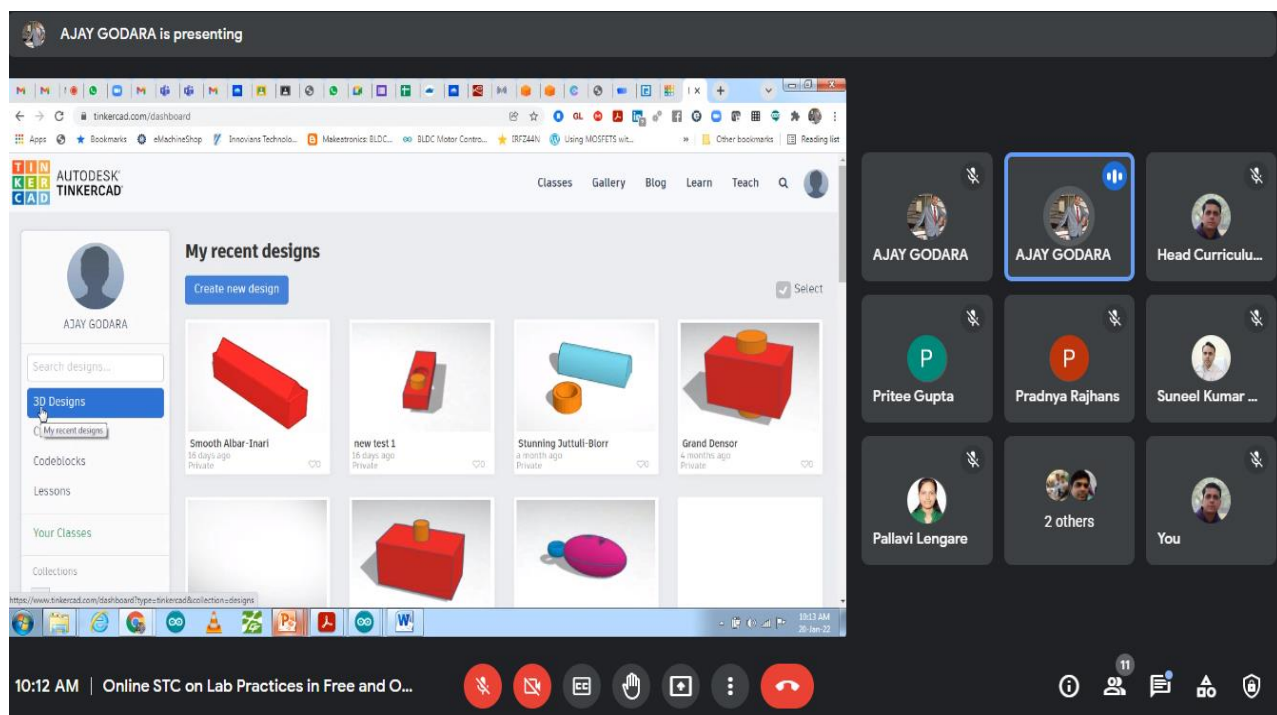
AJAY GODARA is presenting

tinkercad.com/dashboard

Apps Bookmarks eMachineShop Innovians Technolo... Makestronics: BLDC... BLDC Motor Contro... IRFZ44N Using MOSFETS wit... Other bookmarks Reading list

TIN KER CAD AUTODESK TINKERCAD

Classes Gallery Blog Learn Teach

AJAY GODARA

Search designs...

3D Designs

My recent designs

Codeblocks

Lessons

Your Classes

Collections

My recent designs

Create new design

Select

Smooth Albar-Inari
16 days ago
Private

new test 1
16 days ago
Private

Stunning Juttuli-Blorr
a month ago
Private

Grand Densor
4 months ago
Private

https://www.tinkercad.com/dashboard?type=tinkercad&collection=designs

10:13 AM
28-Jan-22

AJAY GODARA

AJAY GODARA

Head Curriculu...

Pritee Gupta

Pradnya Rajhans

Suneel Kumar ...

Pallavi Lengare

2 others

You

10:12 AM | Online STC on Lab Practices in Free and O...

11